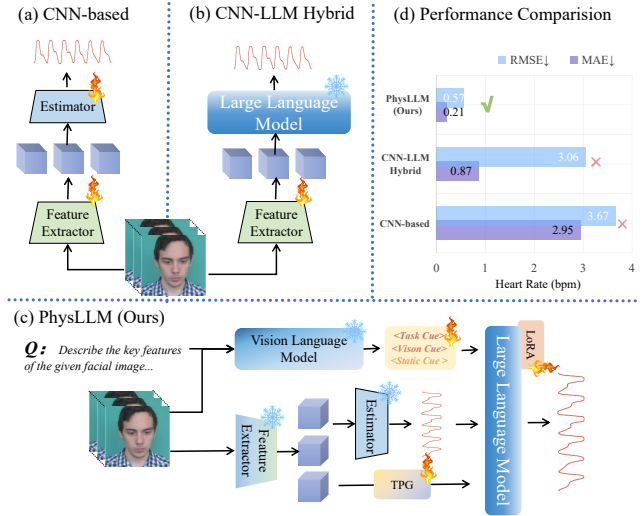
(a) CNN-based

Estimator

Feature Extractor

(b) CNN-LLM Hybrid

Large Language Model

Feature Extractor

(d) Performance Comparision

RMSE↓ MAE↓

PhysLLM (Ours)

0.57

0.21

CNN-LLM Hybrid

3.06

0.87

CNN-based

3.67

2.95

0 1 2 3 4

Heart Rate (bpm)

(c) PhysLLM (Ours)

Q: Describe the key features of the given facial image...

Vision Language Model

<Task Cue>
<Vison Cue>
<Static Cue>

LoRA

Large Language Model

Feature Extractor

Estimator

TPG